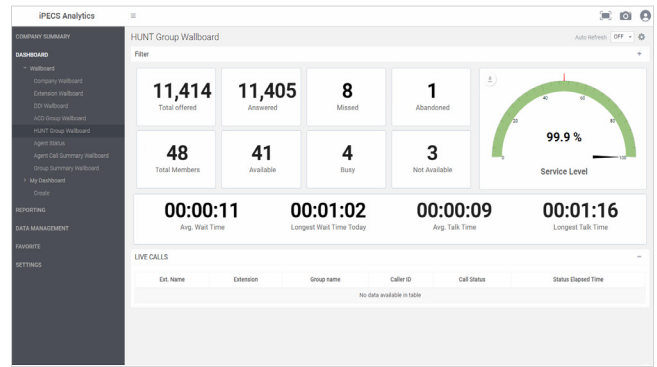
iPECS Analytics

COMPANY SUMMARY

DASHBOARD

Wallboard

Company Wallboard

Extension Wallboard

DDI Wallboard

ACD Group Wallboard

HUNT Group Wallboard

Agent Status

Agent Call Summary Wallboard

Group Summary Wallboard

My Dashboard

Create

REPORTING

DATA MANAGEMENT

FAVORITE

SETTINGS

HUNT Group Wallboard

Auto Refresh OFF

Filter

+

11,414
Total offered

11,405
Answered

8
Missed

1
Abandoned

48
Total Members

41
Available

4
Busy

3
Not Available

0 20 40 60 80 100

99.9 %

Service Level

00:00:11
Avg. Wait Time

00:01:02
Longest Wait Time Today

00:00:09
Avg. Talk Time

00:01:16
Longest Talk Time

LIVE CALLS

| Ext. Name | Extension | Group name | Caller ID | Call Status | Status Elapsed Time |
|---|---|---|---|---|---|
| No data available in table | | | | | |